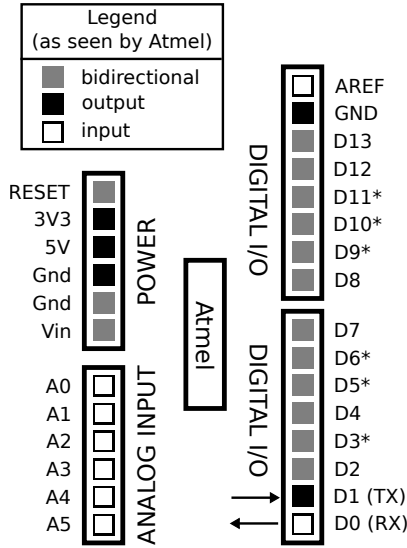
Legend
(as seen by Atmel)
bidirectional
output
input

RESET
3V3
5V
Gnd
Gnd
Vin
POWER

A0
A1
A2
A3
A4
A5
ANALOG INPUT

Atmel

DIGITAL I/O
AREF
GND
D13
D12
D11*
D10*
D9*
D8

DIGITAL I/O
D7
D6*
D5*
D4
D3*
D2
D1 (TX)
D0 (RX)